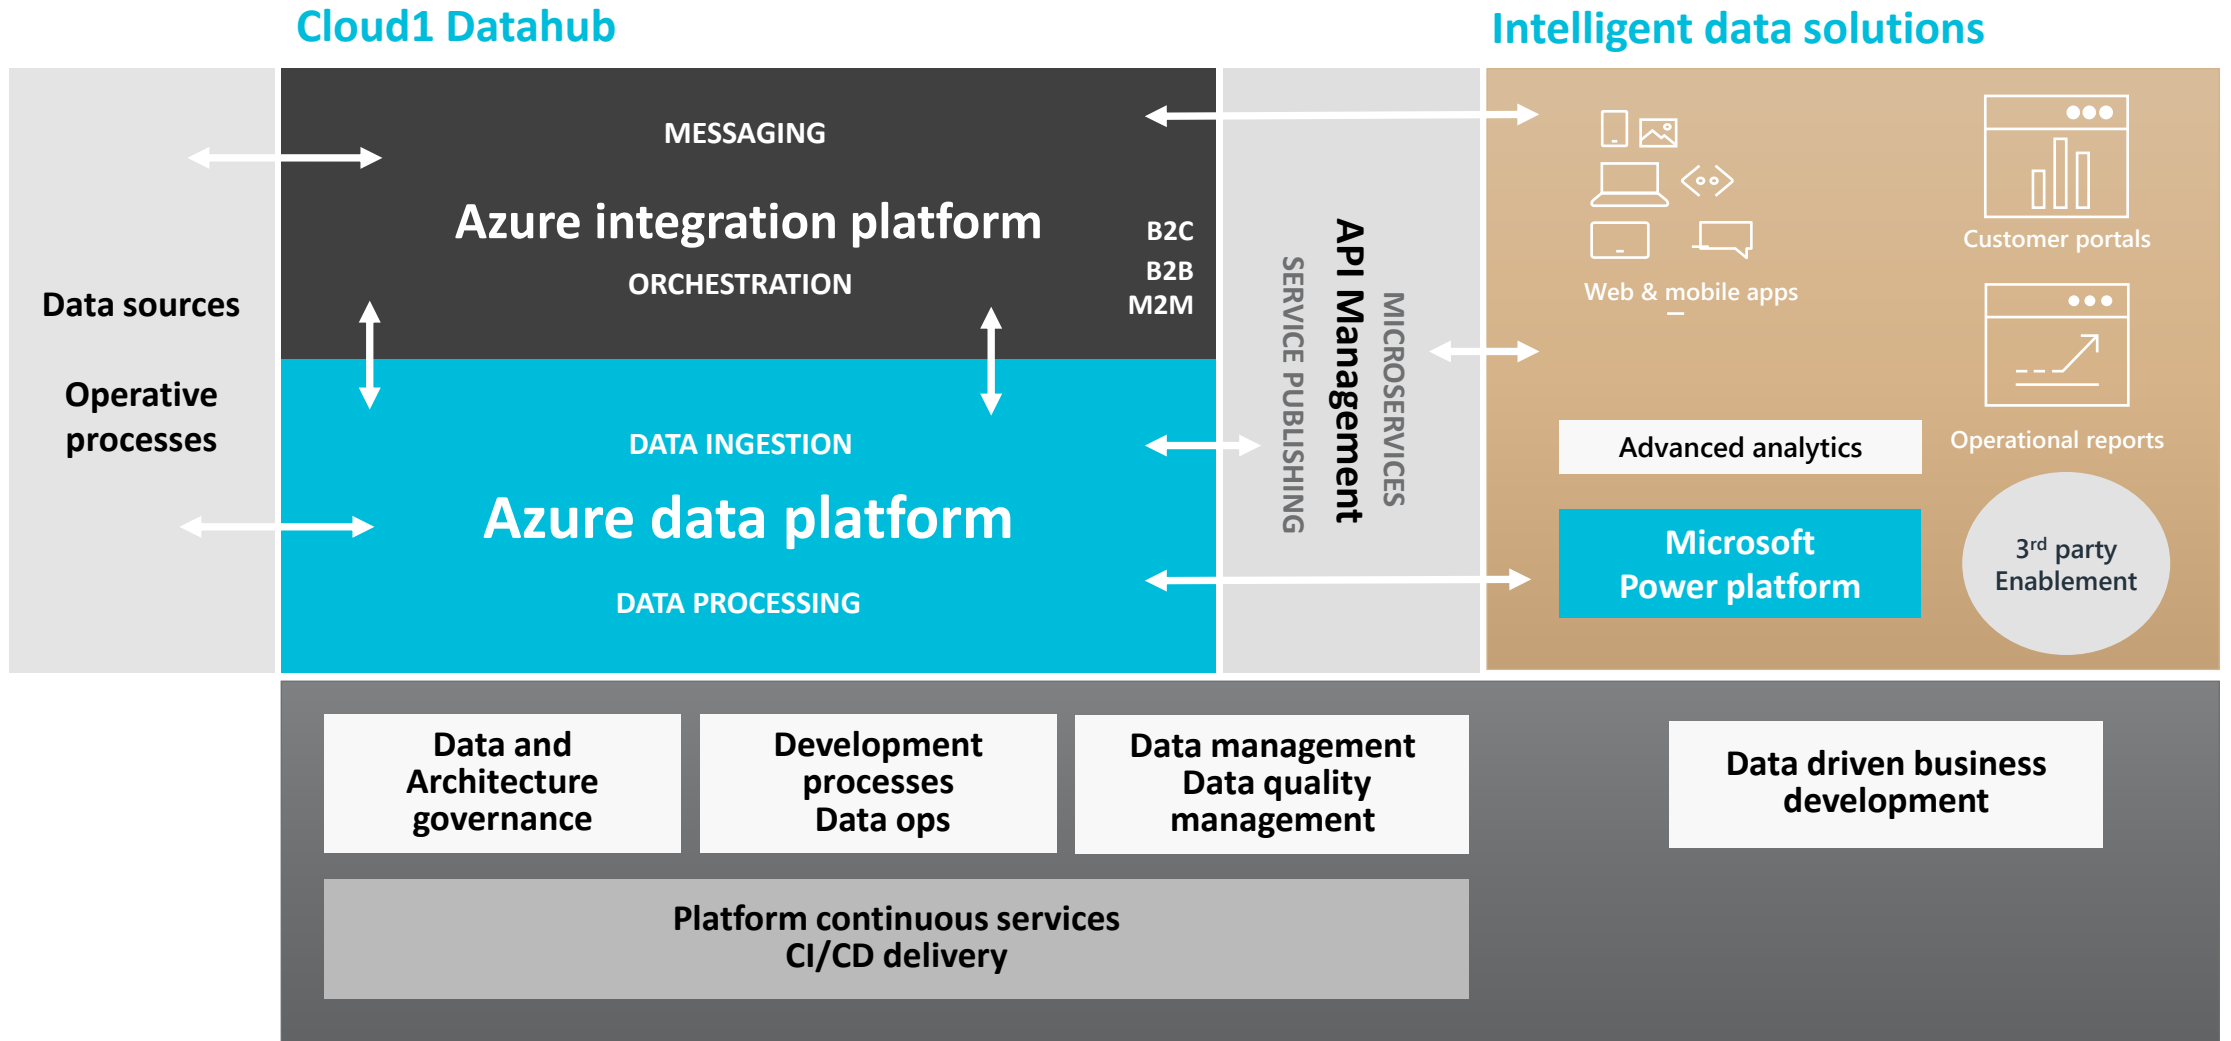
Cloud1 Datahub

Intelligent data solutions

Data sources

Operative processes

MESSAGING

Azure integration platform

ORCHESTRATION

B2C
B2B
M2M

DATA INGESTION

Azure data platform

DATA PROCESSING

SERVICE PUBLISHING

API Management

MICROSERVICES

Web & mobile apps

Customer portals

Operational reports

Advanced analytics

Microsoft Power platform

3$^{rd}$ party Enablement

Data and Architecture governance

Development processes Data ops

Data management Data quality management

Data driven business development

Platform continuous services CI/CD delivery